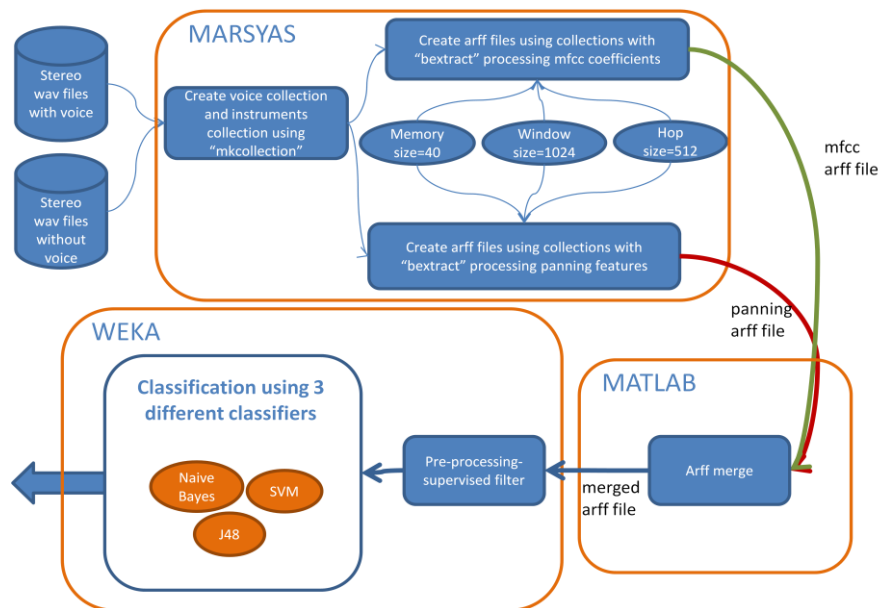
Stereo wav files with voice

Stereo wav files without voice

MARSYAS

Create voice collection and instruments collection using "mkcollection"

Create arff files using collections with "bextract" processing mfcc coefficients

Memory size=40

Window size=1024

Hop size=512

Create arff files using collections with "bextract" processing panning features

mfcc arff file

panning arff file

WEKA

Classification using 3 different classifiers

Naive Bayes

SVM

J48

Pre-processing-supervised filter

merged arff file

MATLAB

Arff merge